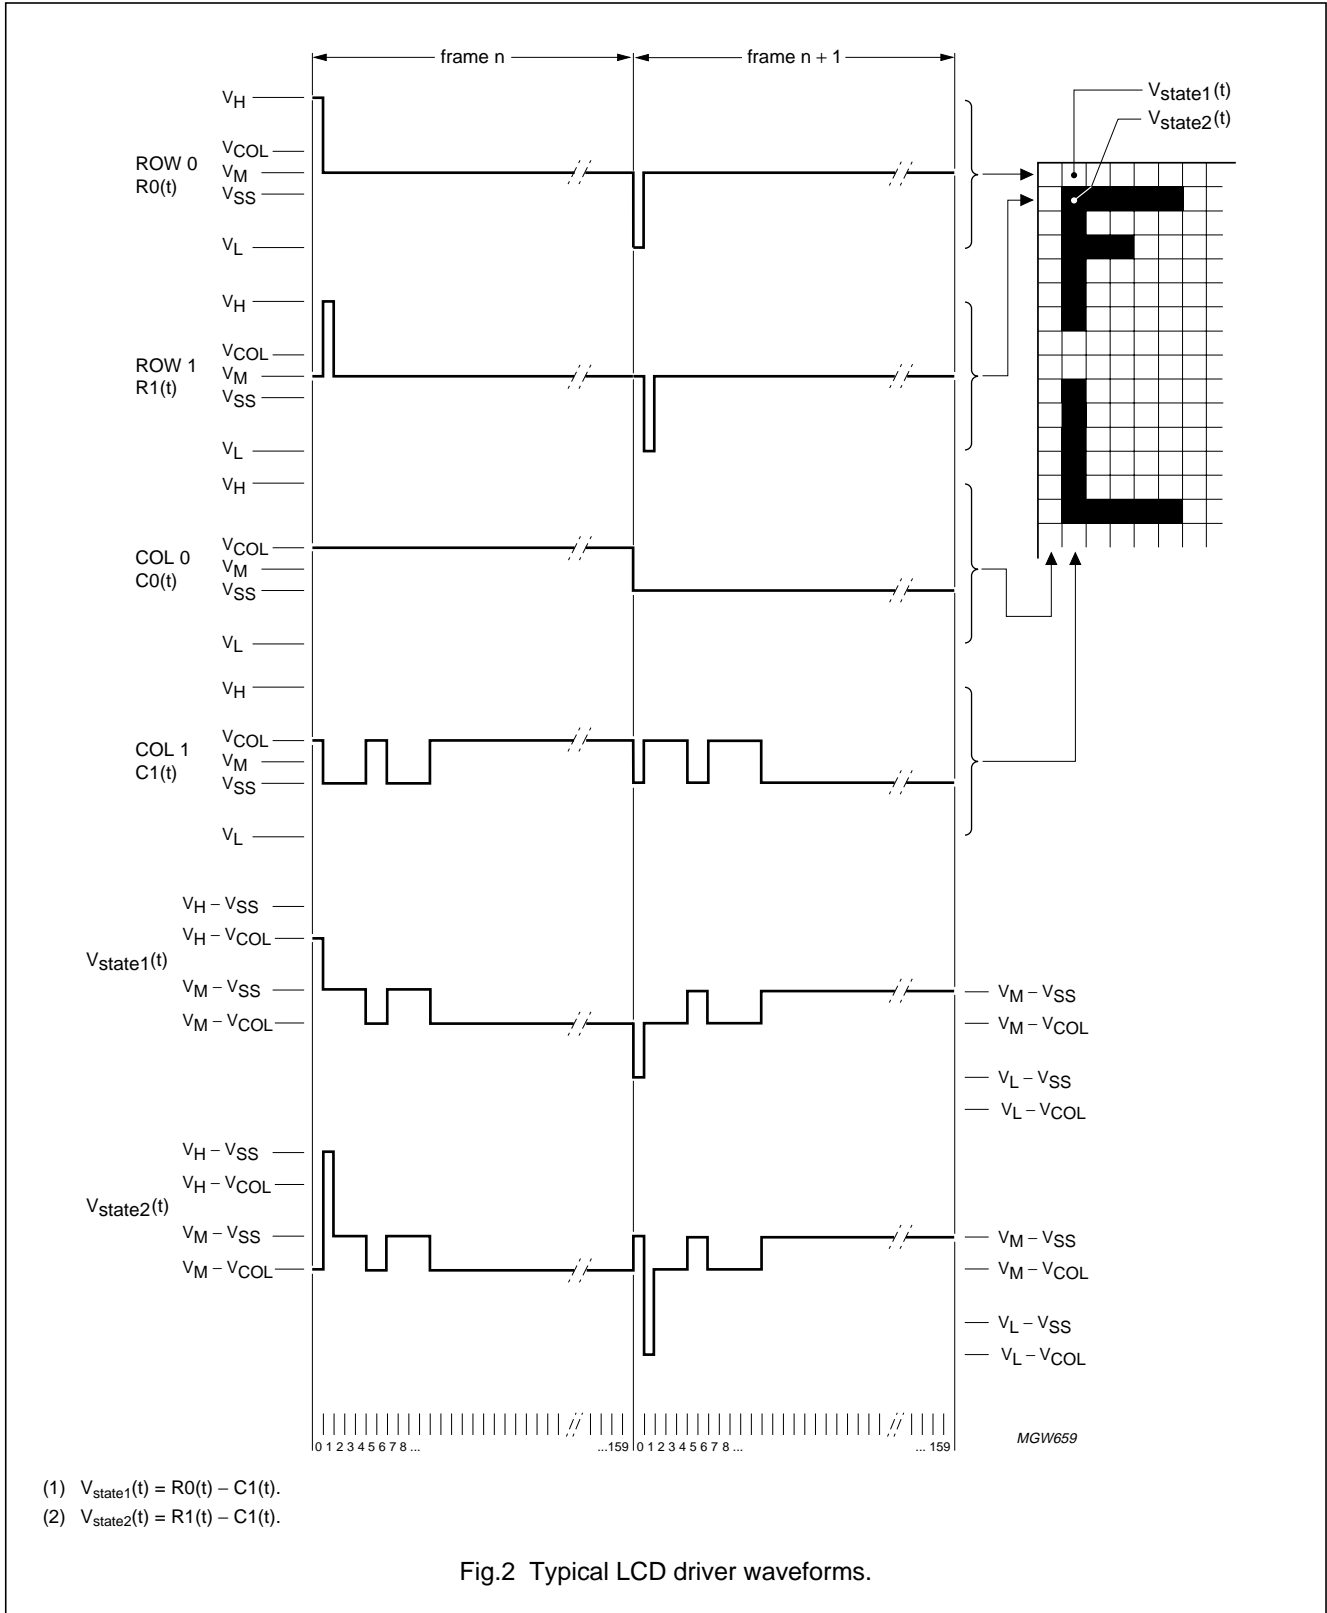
frame n

frame n + 1

$V_{state1}(t)$

$V_{state2}(t)$

$V_H$

$V_{COL}$

ROW 0
R0(t)

$V_M$

$V_{SS}$

$V_L$

$V_H$

$V_{COL}$

ROW 1
R1(t)

$V_M$

$V_{SS}$

$V_L$

$V_H$

$V_{COL}$

COL 0
C0(t)

$V_M$

$V_{SS}$

$V_L$

$V_H$

$V_{COL}$

COL 1
C1(t)

$V_M$

$V_{SS}$

$V_L$

$V_H - V_{SS}$

$V_H - V_{COL}$

$V_{state1}(t)$

$V_M - V_{SS}$

$V_M - V_{COL}$

$V_M - V_{SS}$

$V_M - V_{COL}$

$V_L - V_{SS}$

$V_L - V_{COL}$

$V_H - V_{SS}$

$V_H - V_{COL}$

$V_{state2}(t)$

$V_M - V_{SS}$

$V_M - V_{COL}$

$V_M - V_{SS}$

$V_M - V_{COL}$

$V_L - V_{SS}$

$V_L - V_{COL}$

0 1 2 3 4 5 6 7 8 ... ...159 0 1 2 3 4 5 6 7 8 ... ... 159

MGW659

(1) $V_{state1}(t) = R0(t) - C1(t)$.

(2) $V_{state2}(t) = R1(t) - C1(t)$.

Fig.2 Typical LCD driver waveforms.